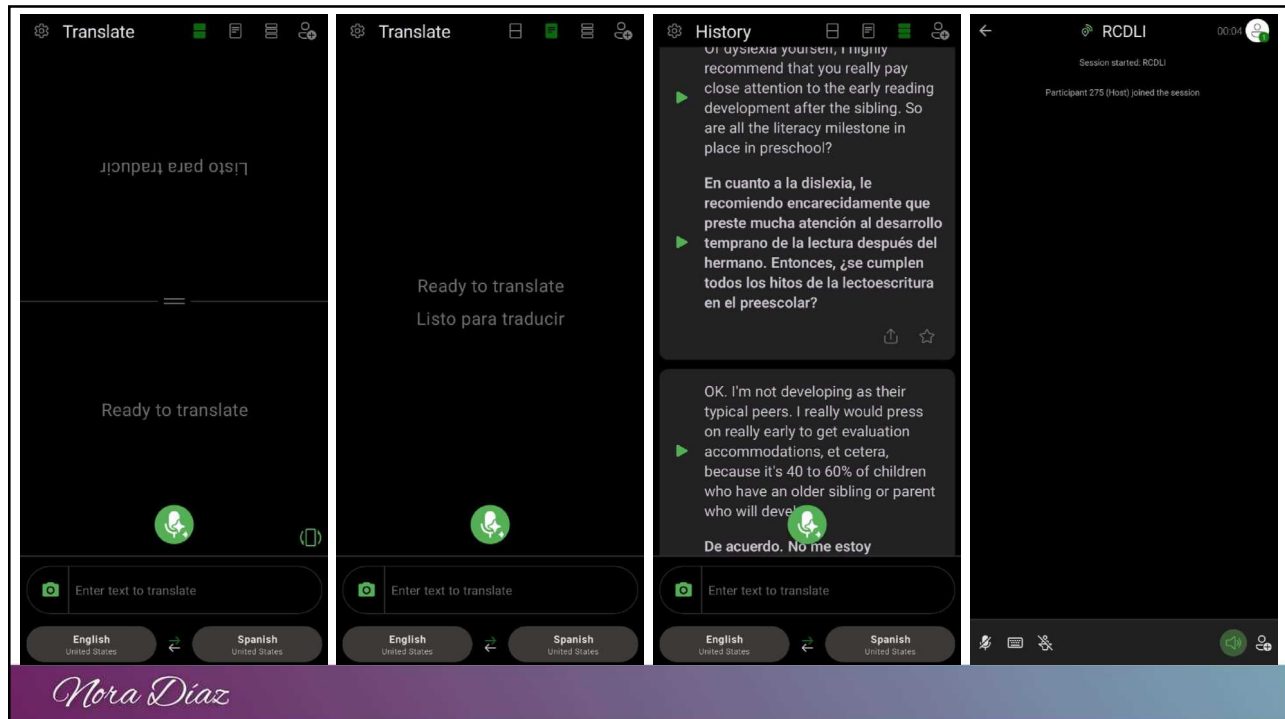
Translate

Listo para traducir

Ready to translate

Enter text to translate

English
United States

Spanish
United States

Translate

Ready to translate

Listo para traducir

Enter text to translate

English
United States

Spanish
United States

History

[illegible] dyslexia yourself, I highly recommend that you really pay close attention to the early reading development after the sibling. So are all the literacy milestone in place in preschool?

En cuanto a la dislexia, le recomiendo encarecidamente que preste mucha atención al desarrollo temprano de la lectura después del hermano. Entonces, ¿se cumplen todos los hitos de la lectoescritura en el preescolar?

OK. I'm not developing as their typical peers. I really would press on really early to get evaluation accommodations, et cetera, because it's 40 to 60% of children who have an older sibling or parent who will devel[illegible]

De acuerdo. No me estoy

Enter text to translate

English
United States

Spanish
United States

RCDLI

00:04

Session started: RCDLI

Participant 275 (Host) joined the session

Nora Díaz